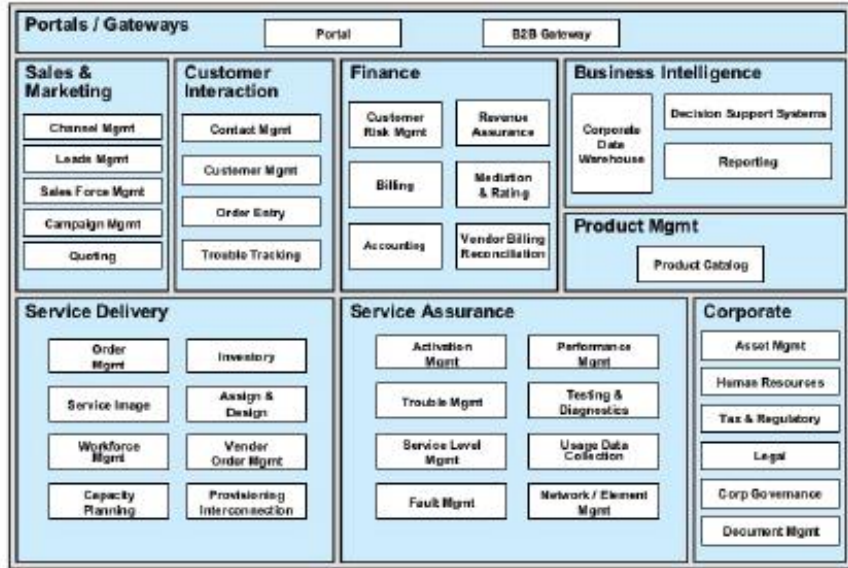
Portals / Gateways

Portal

B2B Gateway

Sales & Marketing

Channel Mgmt

Leads Mgmt

Sales Force Mgmt

Campaign Mgmt

Quoting

Customer Interaction

Contact Mgmt

Customer Mgmt

Order Entry

Trouble Tracking

Finance

Customer Risk Mgmt

Revenue Assurance

Billing

Mediation & Rating

Accounting

Vendor Billing Reconciliation

Business Intelligence

Corporate Data Warehouse

Decision Support Systems

Reporting

Product Mgmt

Product Catalog

Service Delivery

Order Mgmt

Inventory

Service Image

Assign & Design

Workforce Mgmt

Vender Order Mgmt

Capacity Planning

Provisioning Interconnection

Service Assurance

Activation Mgmt

Performance Mgmt

Trouble Mgmt

Testing & Diagnostics

Service Level Mgmt

Usage Data Collection

Fault Mgmt

Network / Element Mgmt

Corporate

Asset Mgmt

Human Resources

Tax & Regulatory

Legal

Corp Governance

Document Mgmt